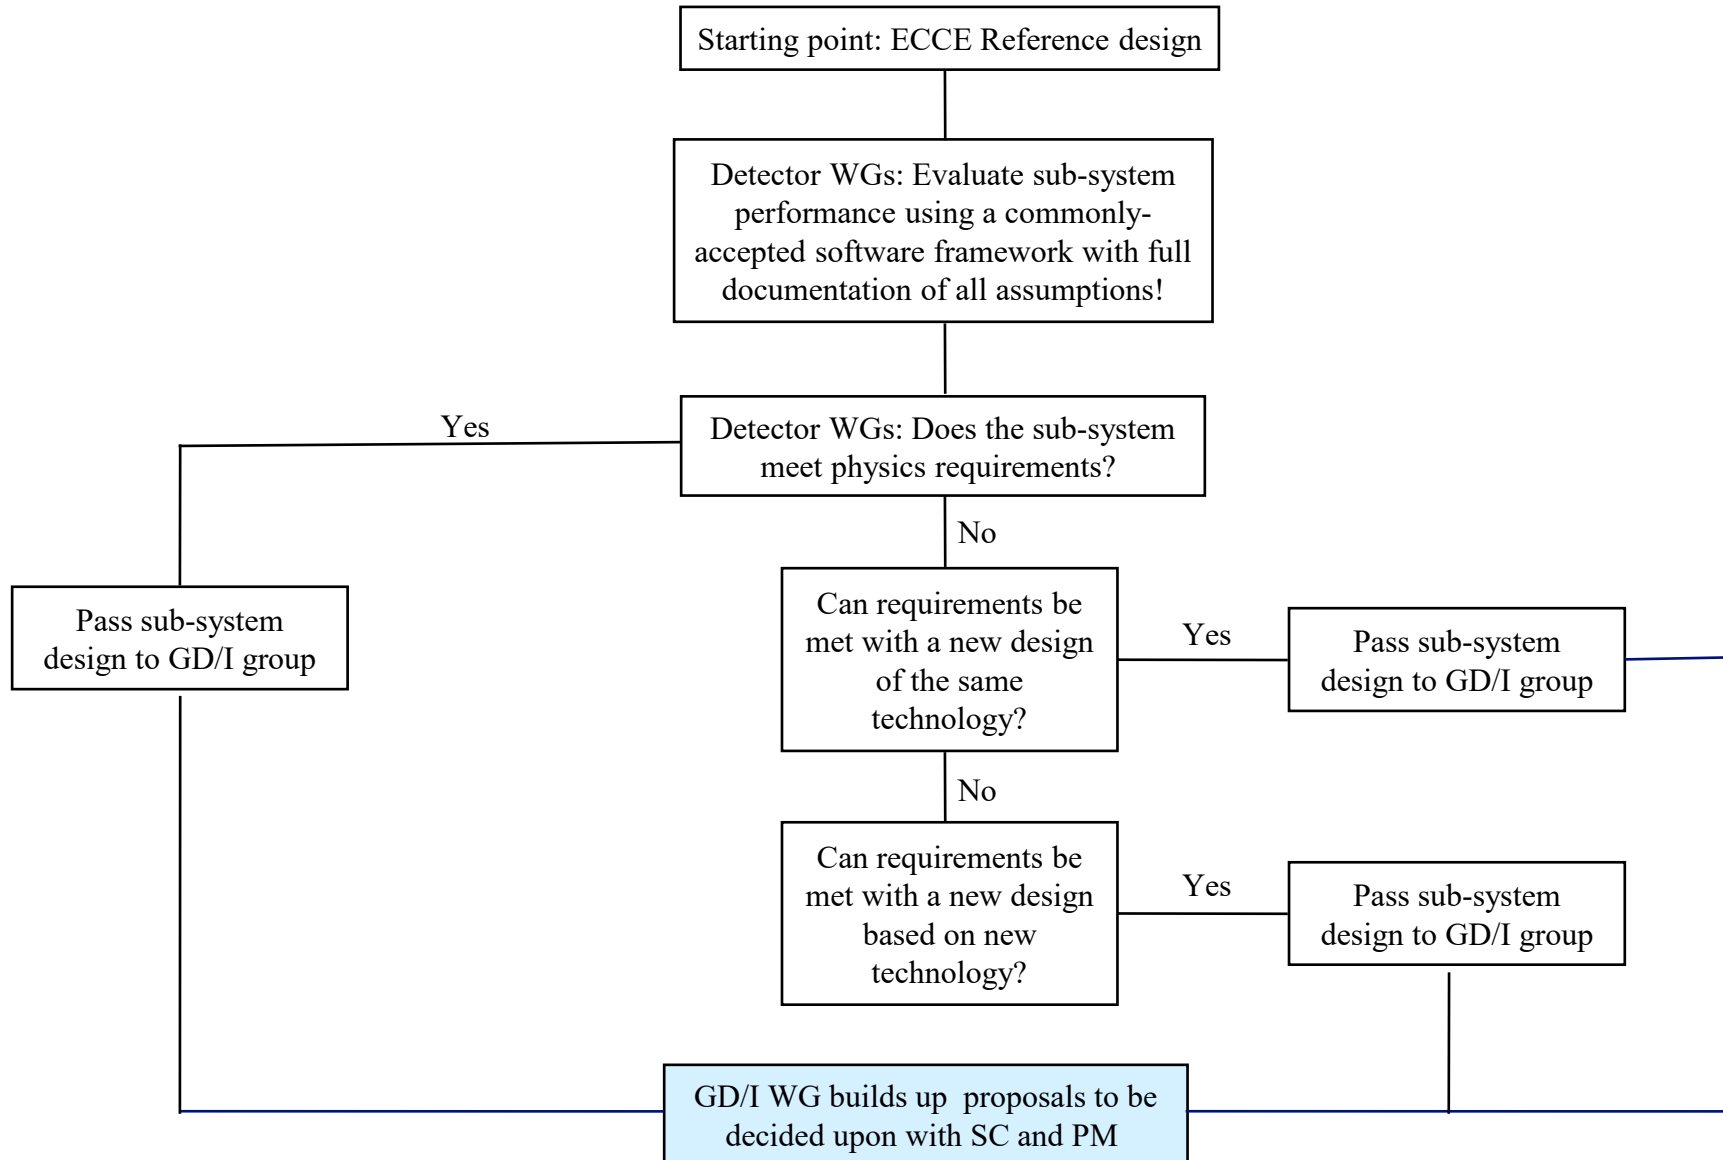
Starting point: ECCE Reference design

Detector WGs: Evaluate sub-system performance using a commonly-accepted software framework with full documentation of all assumptions!

Yes

Detector WGs: Does the sub-system meet physics requirements?

No

Pass sub-system design to GD/I group

Can requirements be met with a new design of the same technology?

Yes

Pass sub-system design to GD/I group

No

Can requirements be met with a new design based on new technology?

Yes

Pass sub-system design to GD/I group

GD/I WG builds up proposals to be decided upon with SC and PM